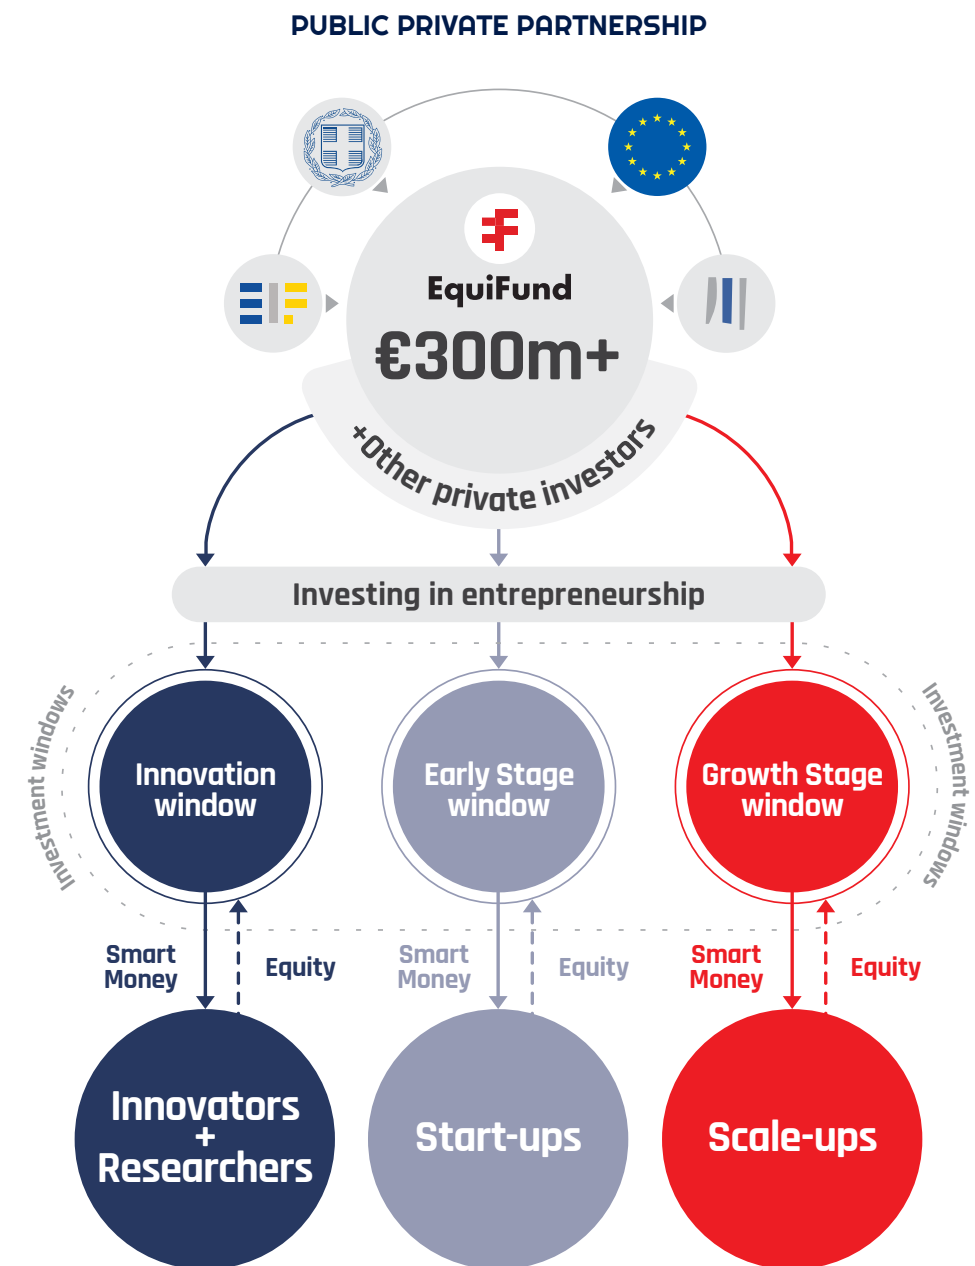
PUBLIC PRIVATE PARTNERSHIP

EquiFund

€300m+

+Other private investors

Investing in entrepreneurship

Investment windows

Investment windows

Innovation window

Early Stage window

Growth Stage window

Smart Money

Equity

Smart Money

Equity

Smart Money

Equity

Innovators + Researchers

Start-ups

Scale-ups